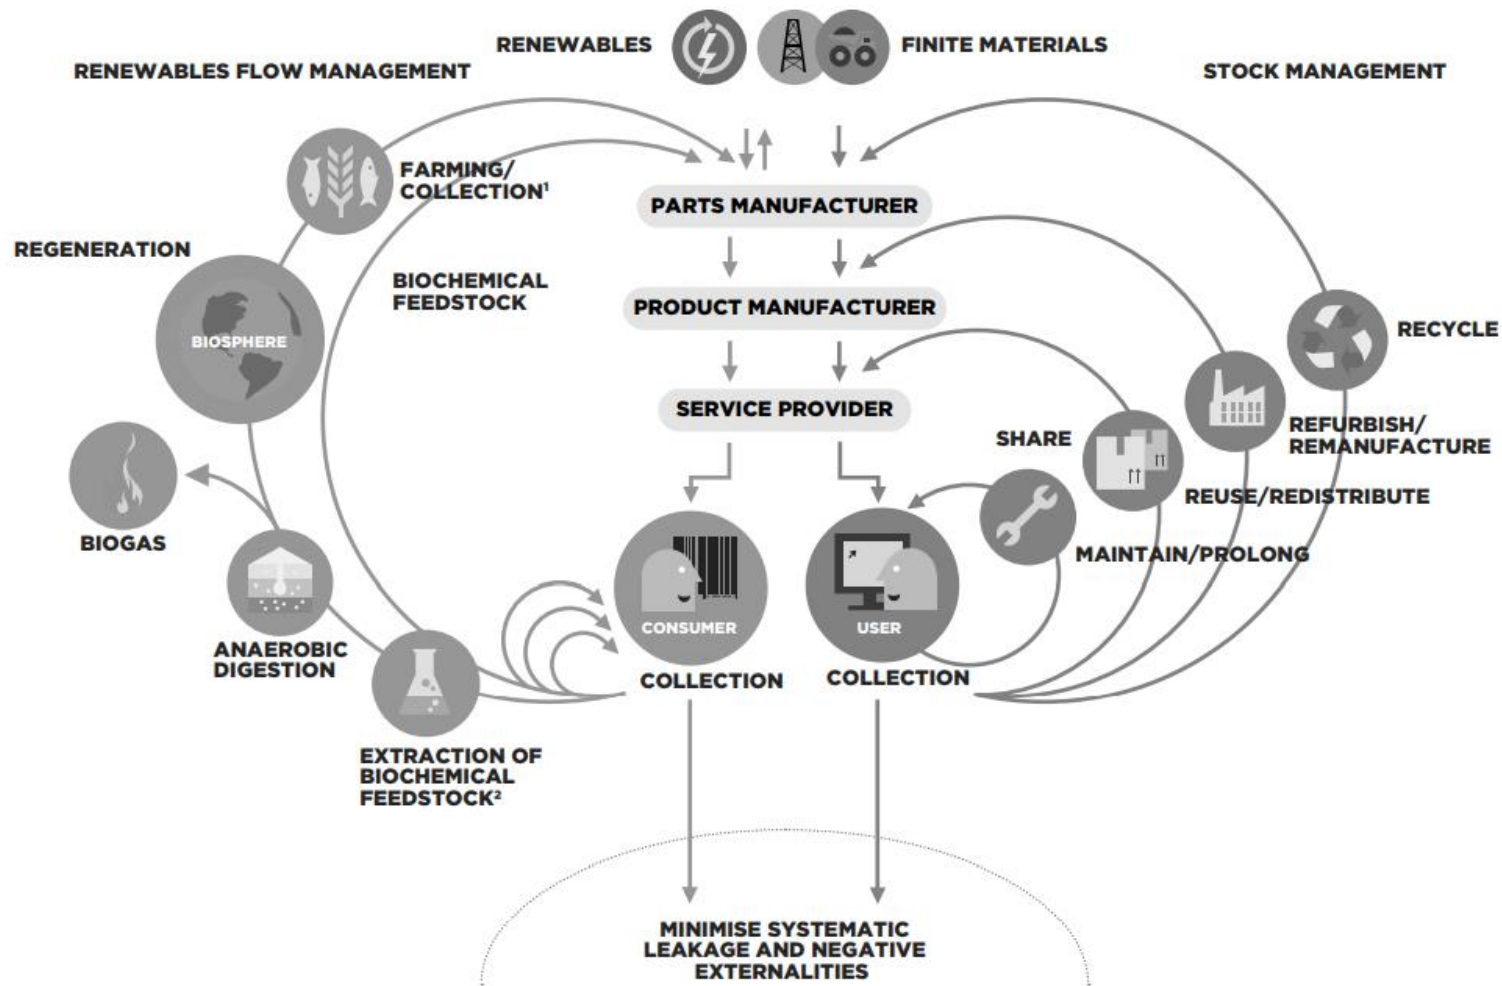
RENEWABLES

FINITE MATERIALS

RENEWABLES FLOW MANAGEMENT

STOCK MANAGEMENT

FARMING/ COLLECTION$^1$

PARTS MANUFACTURER

REGENERATION

BIOCHEMICAL FEEDSTOCK

PRODUCT MANUFACTURER

RECYCLE

BIOSPHERE

SERVICE PROVIDER

REFURBISH/ REMANUFACTURE

SHARE

REUSE/REDISTRIBUTE

BIOGAS

MAINTAIN/PROLONG

CONSUMER

USER

ANAEROBIC DIGESTION

COLLECTION

COLLECTION

EXTRACTION OF BIOCHEMICAL FEEDSTOCK$^2$

MINIMISE SYSTEMATIC LEAKAGE AND NEGATIVE EXTERNALITIES